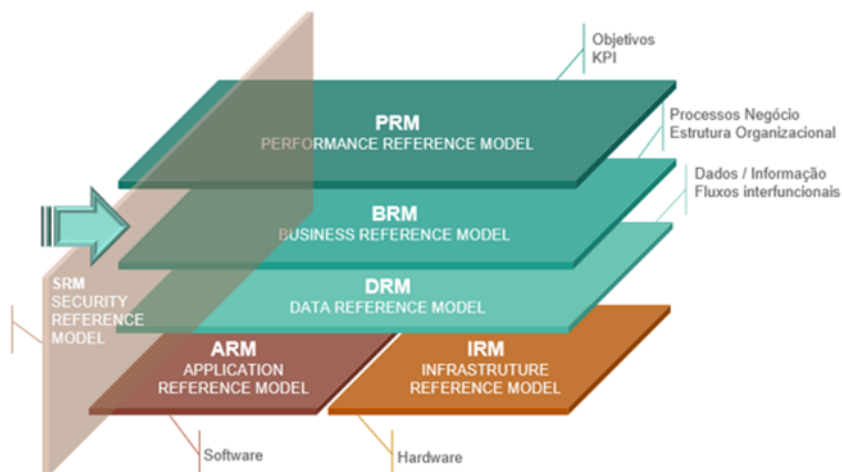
Objetivos
KPI

PRM
PERFORMANCE REFERENCE MODEL

Processos Negócio
Estrutura Organizacional

BRM
BUSINESS REFERENCE MODEL

Dados / Informação
Fluxos interfuncionais

SRM
SECURITY
REFERENCE
MODEL

DRM
DATA REFERENCE MODEL

ARM
APPLICATION
REFERENCE MODEL

IRM
INFRASTRUTURE
REFERENCE MODEL

Software

Hardware